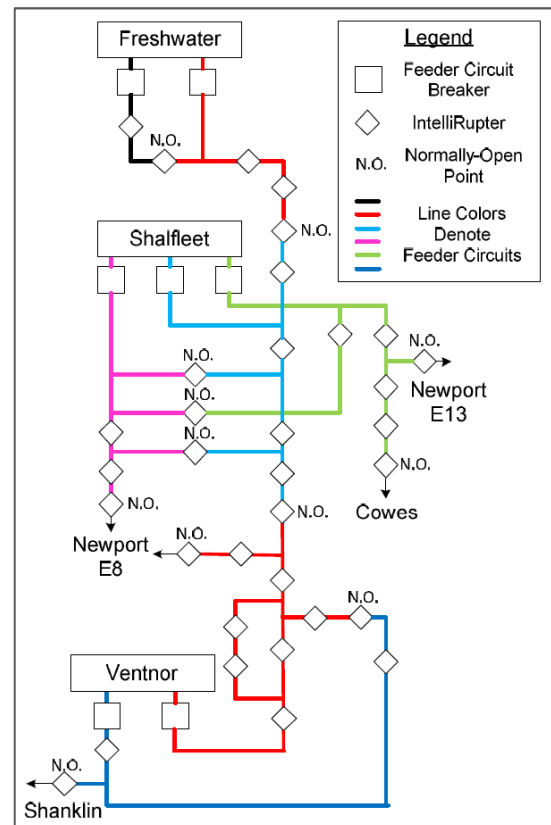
Freshwater

Legend

Feeder Circuit Breaker

IntelliRupter

N.O. Normally-Open Point

Line Colors Denote Feeder Circuits

N.O.

N.O.

Shalfleet

N.O.

N.O.

N.O.

N.O.

Newport E13

N.O.

Cowes

N.O.

N.O.

N.O.

Newport E8

N.O.

Ventnor

N.O.

Shanklin